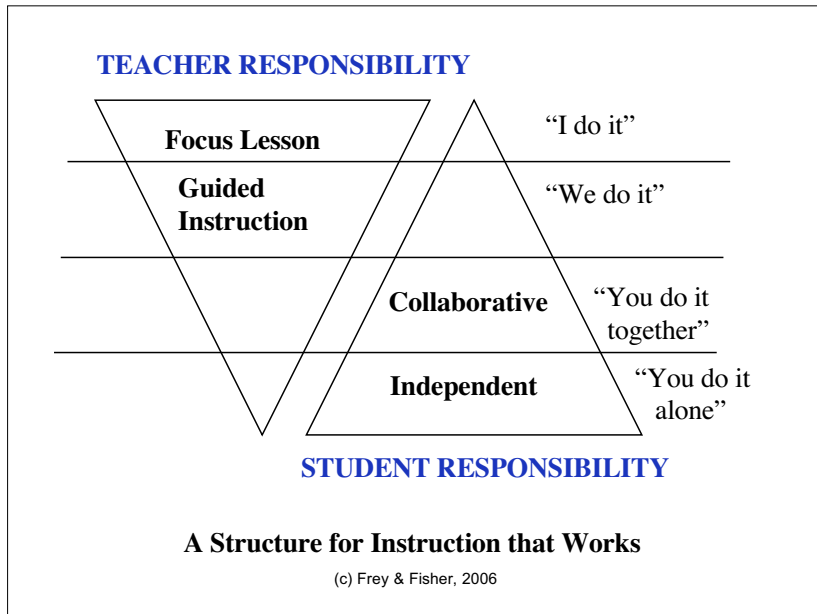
TEACHER RESPONSIBILITY

Focus Lesson

"I do it"

Guided Instruction

"We do it"

Collaborative

"You do it together"

Independent

"You do it alone"

STUDENT RESPONSIBILITY

A Structure for Instruction that Works

(c) Frey & Fisher, 2006